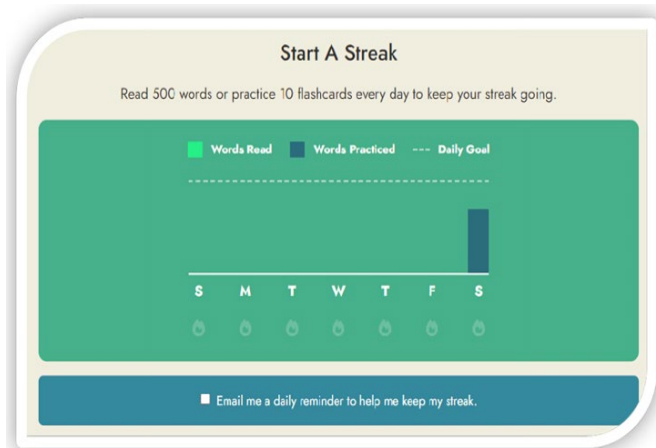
Start A Streak

Read 500 words or practice 10 flashcards every day to keep your streak going.

Words Read
Words Practiced
Daily Goal

S M T W T F S

Email me a daily reminder to help me keep my streak.